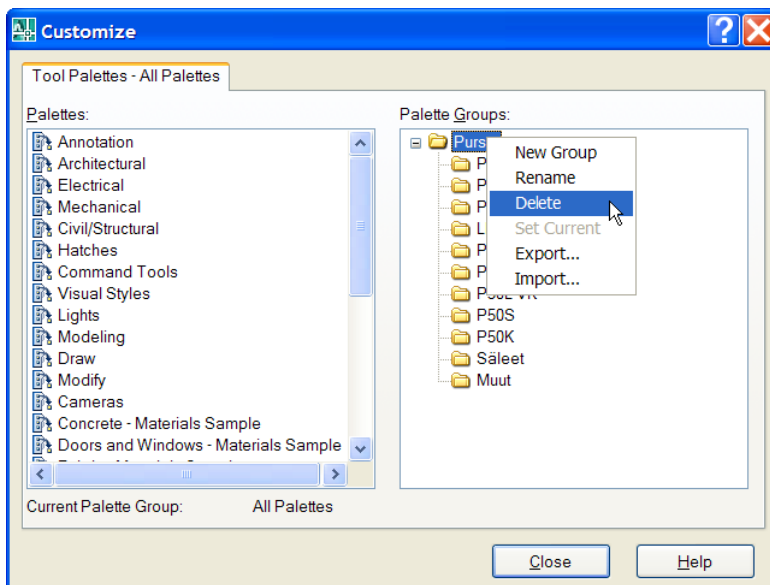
Customize

Tool Palettes - All Palettes

Palettes:

Annotation
Architectural
Electrical
Mechanical
Civil/Structural
Hatches
Command Tools
Visual Styles
Lights
Modeling
Draw
Modify
Cameras
Concrete - Materials Sample
Doors and Windows - Materials Sample

Palette Groups:

Purs
P
P
P
L
P
P
P50L-VR
P50S
P50K
Säleet
Muut

New Group
Rename
Delete
Set Current
Export...
Import...

Current Palette Group: All Palettes

Close
Help